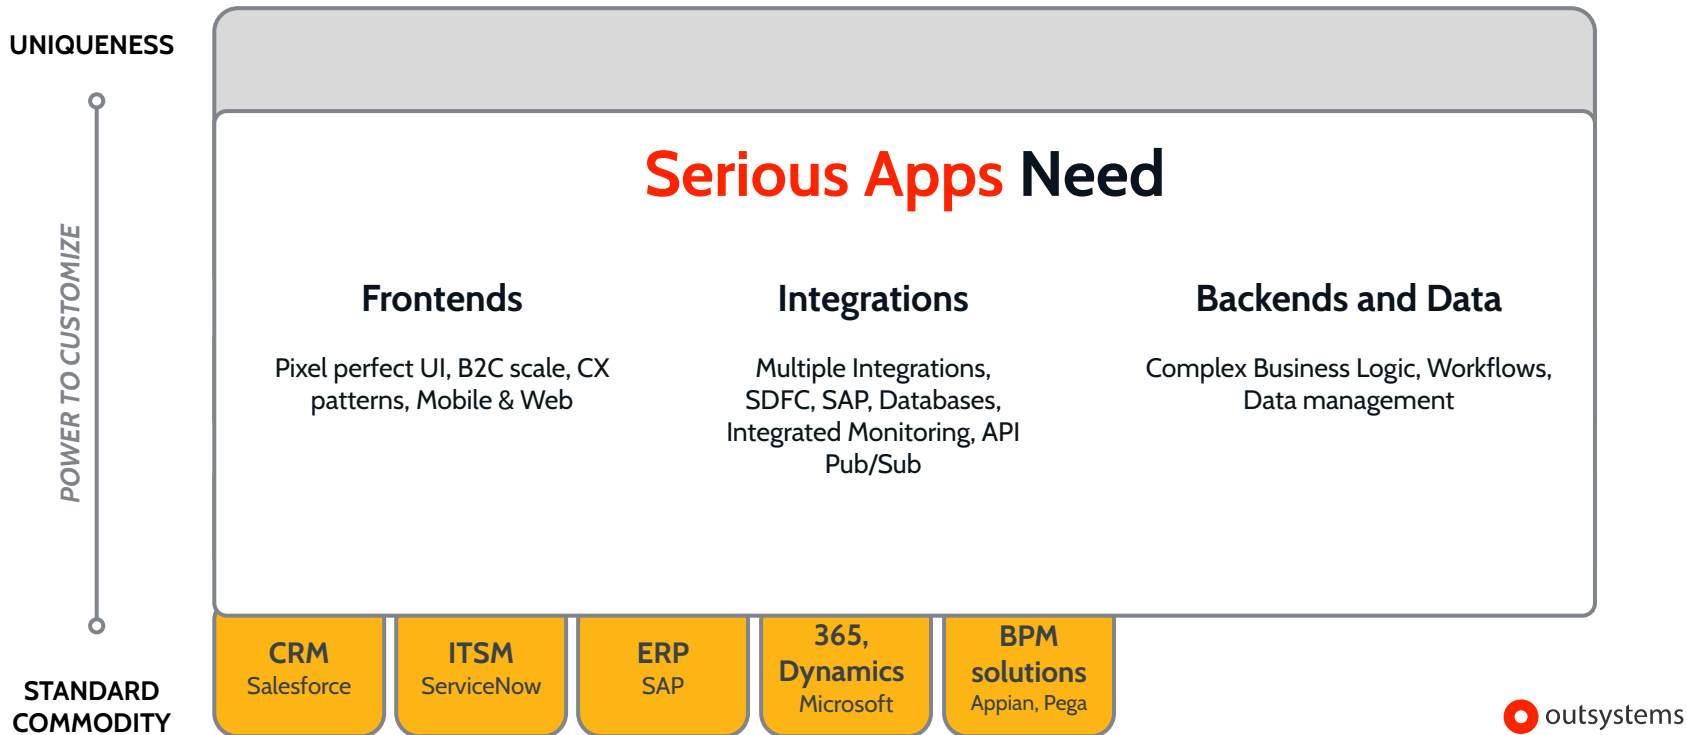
UNIQUENESS

POWER TO CUSTOMIZE

STANDARD COMMODITY

Serious Apps Need

Frontends

Pixel perfect UI, B2C scale, CX patterns, Mobile & Web

Integrations

Multiple Integrations, SDFC, SAP, Databases, Integrated Monitoring, API Pub/Sub

Backends and Data

Complex Business Logic, Workflows, Data management

CRM
Salesforce

ITSM
ServiceNow

ERP
SAP

365, Dynamics
Microsoft

BPM solutions
Appian, Pega

outsystems